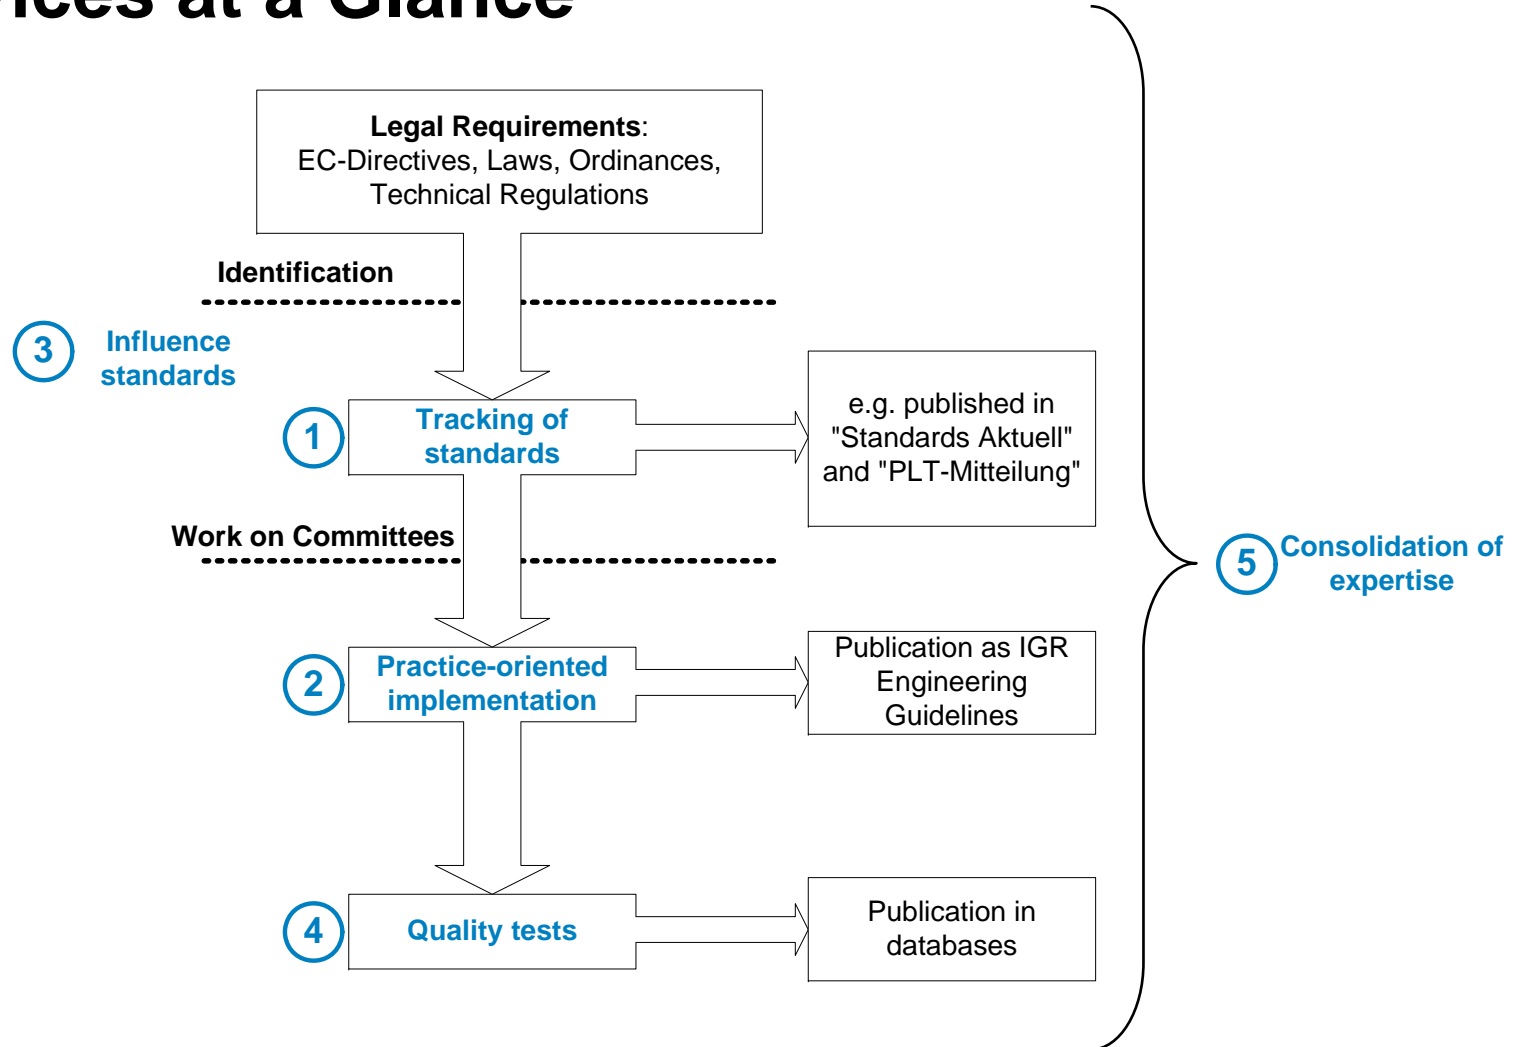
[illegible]ices at a Glance

Legal Requirements: EC-Directives, Laws, Ordinances, Technical Regulations

Identification

3 Influence standards

1 Tracking of standards

e.g. published in "Standards Aktuell" and "PLT-Mitteilung"

Work on Committees

5 Consolidation of expertise

2 Practice-oriented implementation

Publication as IGR Engineering Guidelines

4 Quality tests

Publication in databases